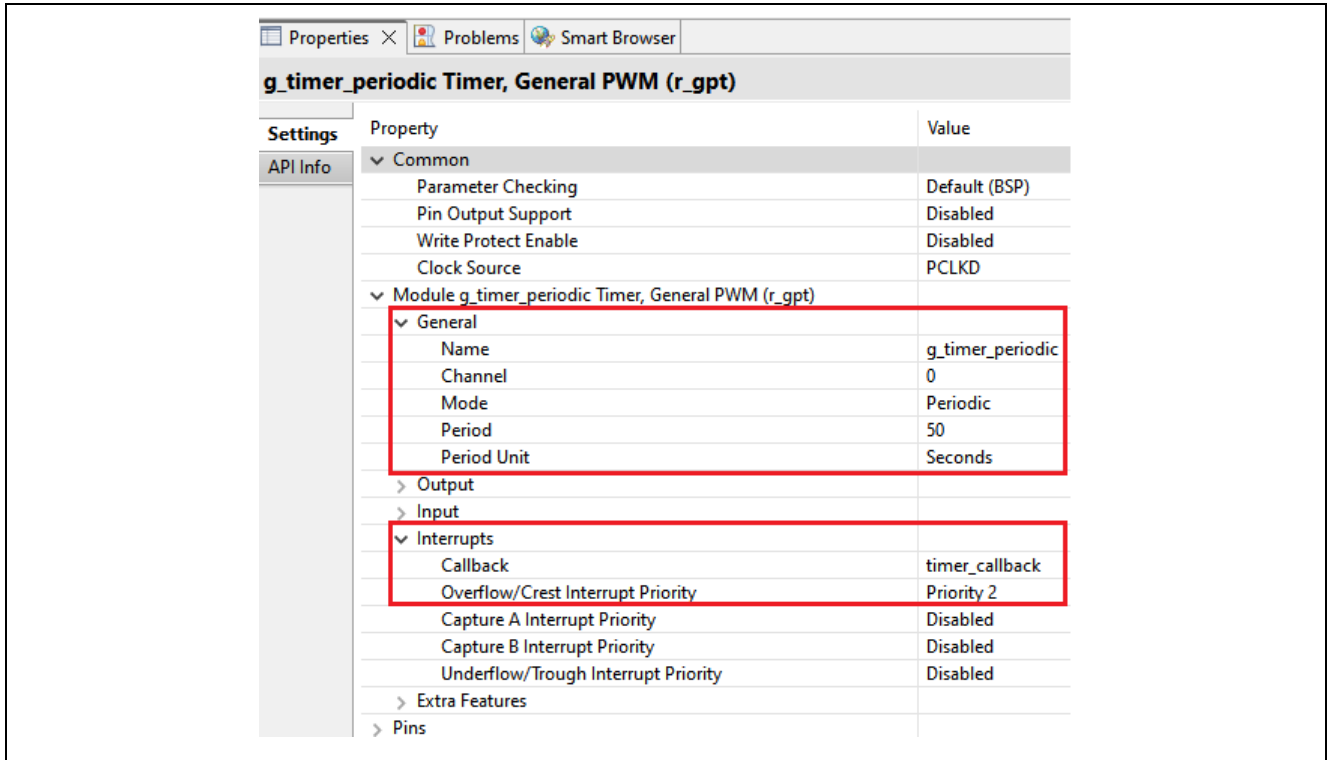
Properties X | Problems | Smart Browser

g_timer_periodic Timer, General PWM (r_gpt)

Settings
API Info

| Property | Value |
|---|---|
| Common | |
| Parameter Checking | Default (BSP) |
| Pin Output Support | Disabled |
| Write Protect Enable | Disabled |
| Clock Source | PCLKD |
| Module g_timer_periodic Timer, General PWM (r_gpt) | |
| General | |
| Name | g_timer_periodic |
| Channel | 0 |
| Mode | Periodic |
| Period | 50 |
| Period Unit | Seconds |
| Output | |
| Input | |
| Interrupts | |
| Callback | timer_callback |
| Overflow/Crest Interrupt Priority | Priority 2 |
| Capture A Interrupt Priority | Disabled |
| Capture B Interrupt Priority | Disabled |
| Underflow/Trough Interrupt Priority | Disabled |
| Extra Features | |
| Pins | |